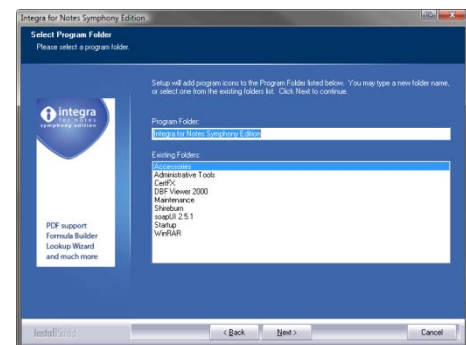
Integra for Notes Symphony Edition

Select Program Folder
Please select a program folder.

Setup will add program icons to the Program Folder listed below. You may type a new folder name, or select one from the existing folders list. Click Next to continue.

integra
for notes
symphony edition

Program Folder:
Integra for Notes Symphony Edition

Existing Folders:
Accessories
Administrative Tools
CertFX
DBF Viewer 2000
Maintenance
Shireburn
soapUI 2.5.1
Startup
WinRAR

PDF support
Formula Builder
Lookup Wizard
and much more

InstallShield

< Back
Next >
Cancel